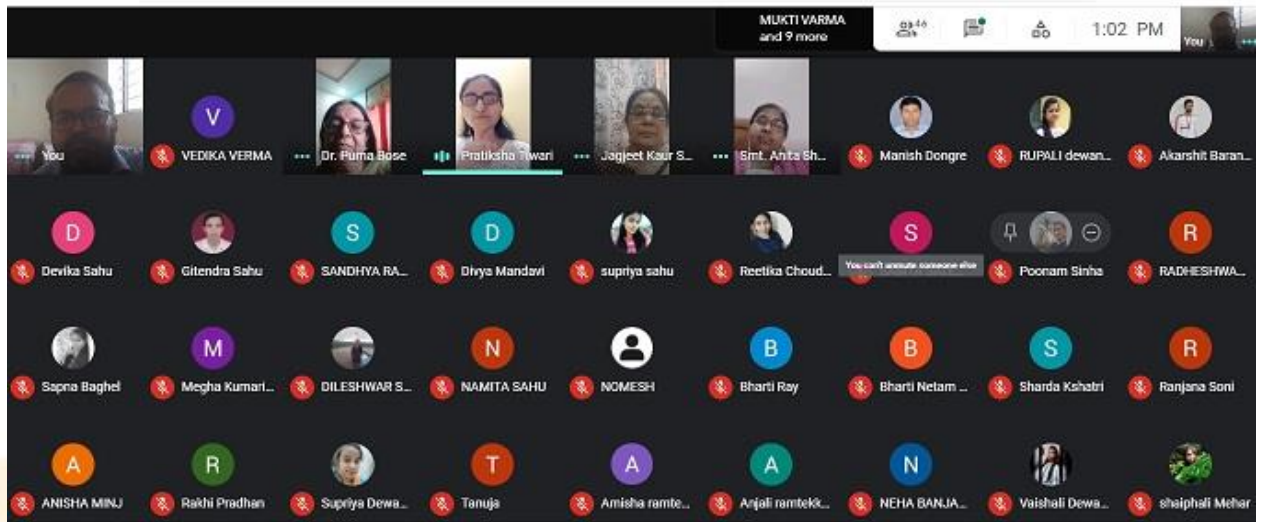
MUKTI VARMA
and 9 more

46

1:02 PM

You

You

V
VEDIKA VERMA

Dr. Purna Bose

Pratiksha Tiwari

Jagjeet Kaur S...

Smt. Anita Sh...

Manish Dongre

RUPALI dewan...

Akarshit Baran...

D
Devika Sahu

Gitendra Sahu

S
SANDHYA RA...

D
Divya Mandavi

supriya sahu

Reetika Choud...

S
You can't unmute someone else

Poonam Sinha

R
RADHESHWA...

Sapna Baghel

M
Megha Kumari...

DILESHWAR S...

N
NAMITA SAHU

NOMESH

B
Bharti Ray

B
Bharti Netam ...

S
Sharda Kshatri

R
Ranjana Soni

A
ANISHA MINJ

R
Rakhi Pradhan

Supriya Dewa...

T
Tanuja

A
Amisha ramte...

A
Anjali ramtekk...

N
NEHA BANJA...

Vaishali Dewa...

shaiphali Mehar